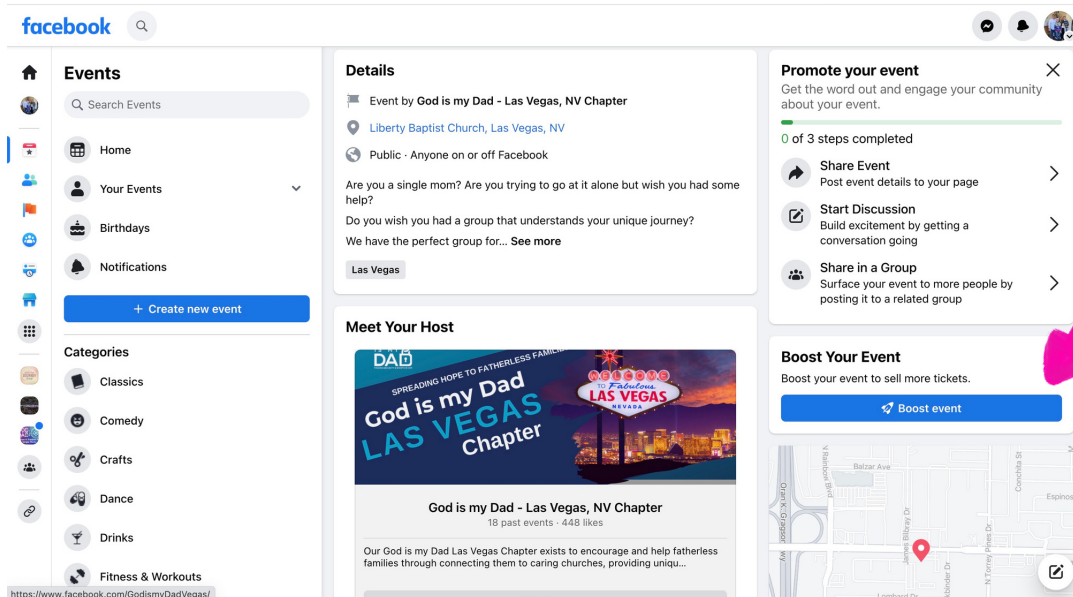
facebook

Events

Search Events

Home

Your Events

Birthdays

Notifications

+ Create new event

Categories

Classics

Comedy

Crafts

Dance

Drinks

Fitness & Workouts

https://www.facebook.com/GodismyDadVegas/

Details

Event by God is my Dad - Las Vegas, NV Chapter

Liberty Baptist Church, Las Vegas, NV

Public · Anyone on or off Facebook

Are you a single mom? Are you trying to go at it alone but wish you had some help?

Do you wish you had a group that understands your unique journey?

We have the perfect group for... See more

Las Vegas

Meet Your Host

DAD

SPREADING HOPE TO FATHERLESS FAMILIES

God is my Dad LAS VEGAS Chapter

WELCOME TO Fabulous LAS VEGAS NEVADA

God is my Dad - Las Vegas, NV Chapter

18 past events · 448 likes

Our God is my Dad Las Vegas Chapter exists to encourage and help fatherless families through connecting them to caring churches, providing uniqu...

Promote your event

Get the word out and engage your community about your event.

0 of 3 steps completed

Share Event

Post event details to your page

Start Discussion

Build excitement by getting a conversation going

Share in a Group

Surface your event to more people by posting it to a related group

Boost Your Event

Boost your event to sell more tickets.

Boost event

Balzar Ave

Rainbow Blvd

Oran K Gragson

James Bilbray Dr

Conchita St

Espinos

N Torrey Pines Dr

Lombard Dr